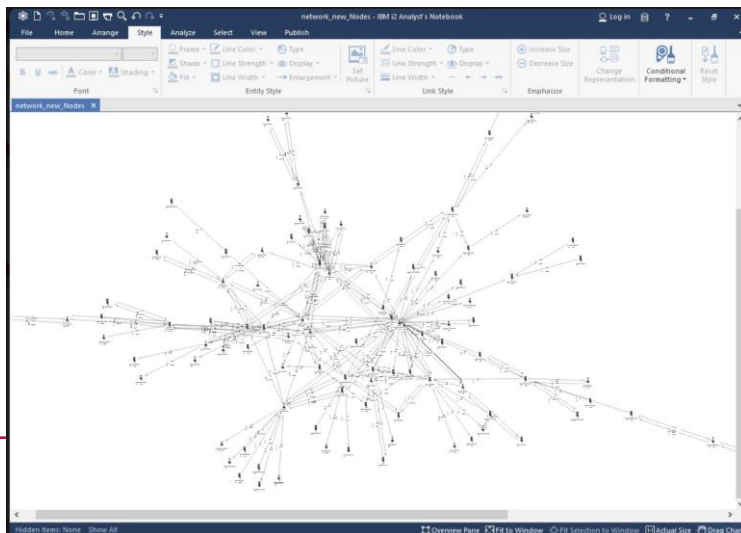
network_new_Nodes - IBM i2 Analyst's Notebook

Log in ? – ×

File Home Arrange Style Analyze Select View Publish

B U A Color Shading
Font

Frame Line Color Type
Shade Line Strength Display
Fill Line Width Enlargement
Set Picture
Entity Style

Line Color Type
Line Strength Display
Line Width
Link Style

Increase Size
Decrease Size
Emphasize

Change Representation

Conditional Formatting

Reset Style

network_new_Nodes ×

Hidden Items: None Show All

Overview Pane Fit to Window Fit Selection to Window Actual Size Drag Char